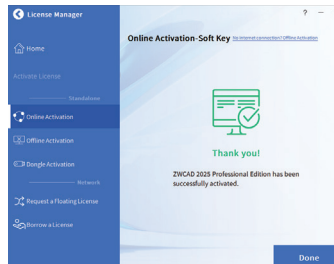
License Manager
? —
Home
Activate License
Standalone
Online Activation
Offline Activation
Dongle Activation
Network
Request a Floating License
Borrow a License
Online Activation-Soft Key No internet connection? Offline Activation
Thank you!
ZWCAD 2025 Professional Edition has been successfully activated.
Done